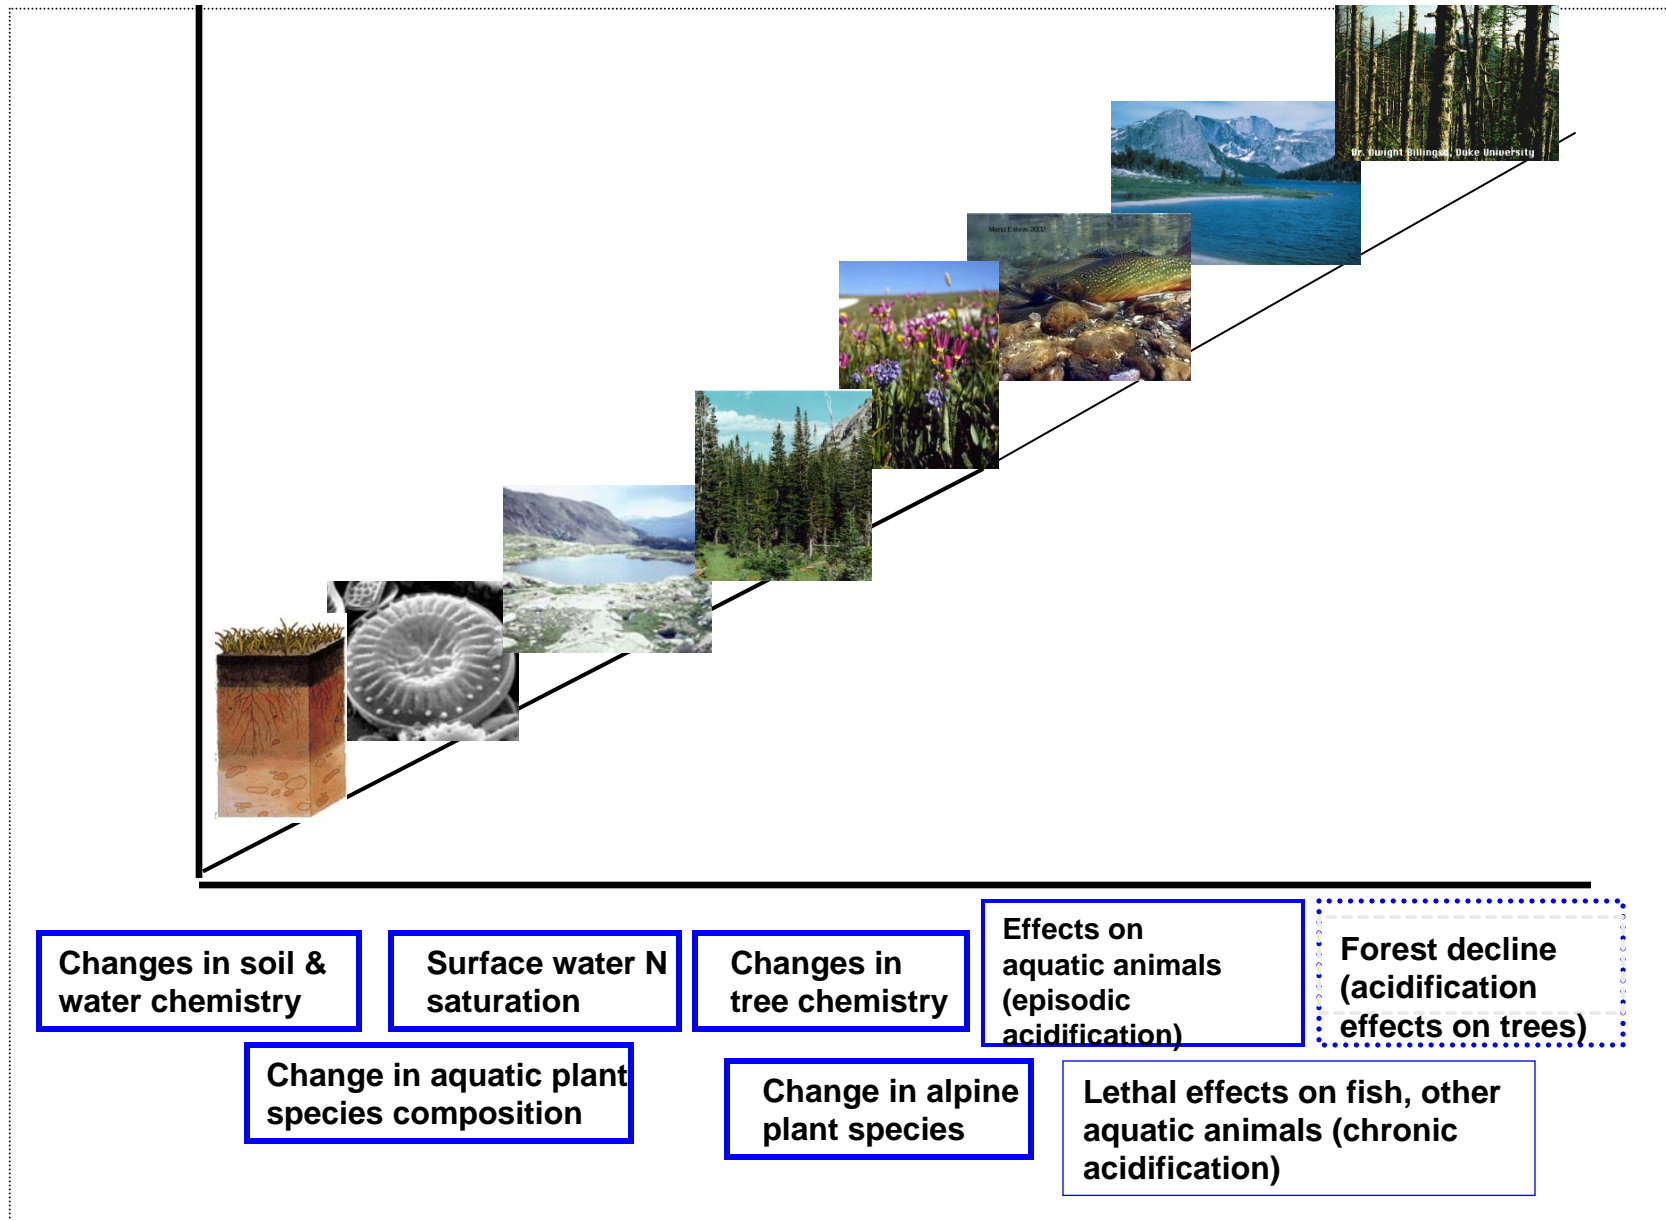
Dr. Dwight Billings, Duke University

Marisa E. Stone 2000

Changes in soil & water chemistry

Surface water N saturation

Changes in tree chemistry

Effects on aquatic animals (episodic acidification)

Forest decline (acidification effects on trees)

Change in aquatic plant species composition

Change in alpine plant species

Lethal effects on fish, other aquatic animals (chronic acidification)